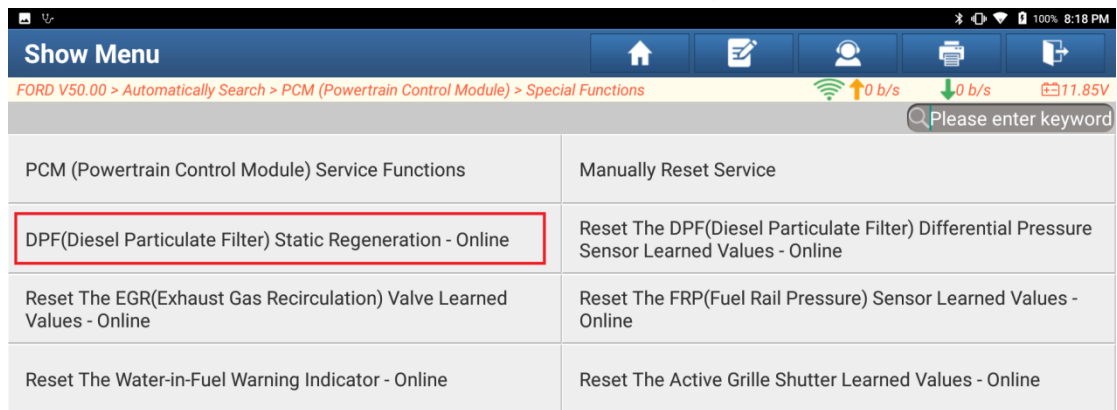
100% 8:18 PM

Show Menu

FORD V50.00 > Automatically Search > PCM (Powertrain Control Module) > Special Functions

0 b/s 0 b/s 11.85V

Please enter keyword

| | |
|---|---|
| PCM (Powertrain Control Module) Service Functions | Manually Reset Service |
| DPF(Diesel Particulate Filter) Static Regeneration - Online | Reset The DPF(Diesel Particulate Filter) Differential Pressure Sensor Learned Values - Online |
| Reset The EGR(Exhaust Gas Recirculation) Valve Learned Values - Online | Reset The FRP(Fuel Rail Pressure) Sensor Learned Values - Online |
| Reset The Water-in-Fuel Warning Indicator - Online | Reset The Active Grille Shutter Learned Values - Online |